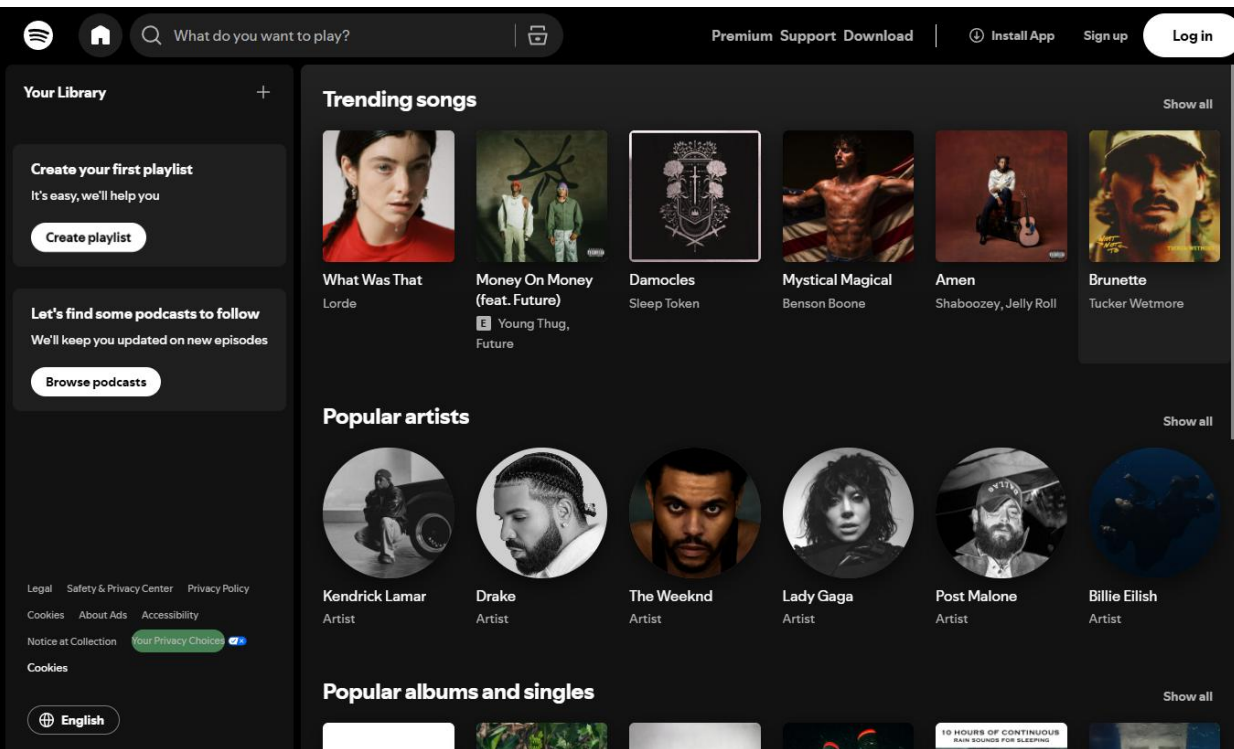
What do you want to play?

Premium Support Download

Install App

Sign up

Log in

Your Library

+

Create your first playlist

It's easy, we'll help you

Create playlist

Let's find some podcasts to follow

We'll keep you updated on new episodes

Browse podcasts

Legal Safety & Privacy Center Privacy Policy

Cookies About Ads Accessibility

Notice at Collection Your Privacy Choices

Cookies

English

Trending songs

Show all

What Was That
Lorde

Money On Money (feat. Future)
E Young Thug, Future

Damocles
Sleep Token

Mystical Magical
Benson Boone

Amen
Shaboozey, Jelly Roll

Brunette
Tucker Wetmore

Popular artists

Show all

Kendrick Lamar
Artist

Drake
Artist

The Weeknd
Artist

Lady Gaga
Artist

Post Malone
Artist

Billie Eilish
Artist

Popular albums and singles

Show all

10 HOURS OF CONTINUOUS RAIN SOUNDS FOR SLEEPING